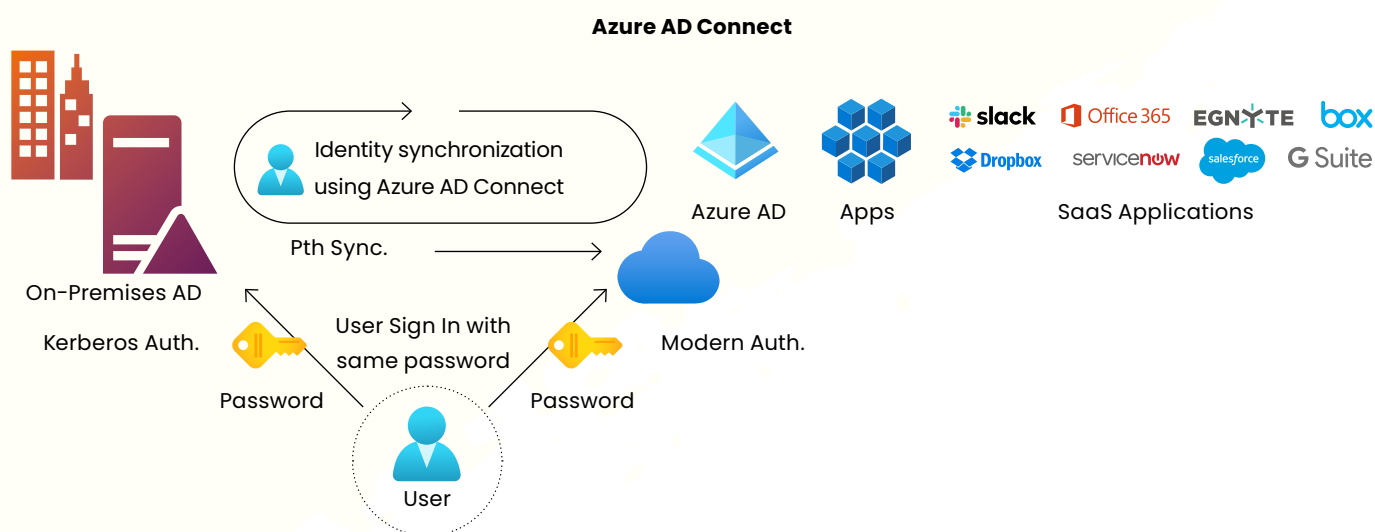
Azure AD Connect

Identity synchronization using Azure AD Connect

Azure AD

Apps

slack
Office 365
EGNYTE
box
Dropbox
servicenow
salesforce
G Suite

SaaS Applications

Pth Sync.

On-Premises AD

Kerberos Auth.

User Sign In with same password

Modern Auth.

Password

Password

User